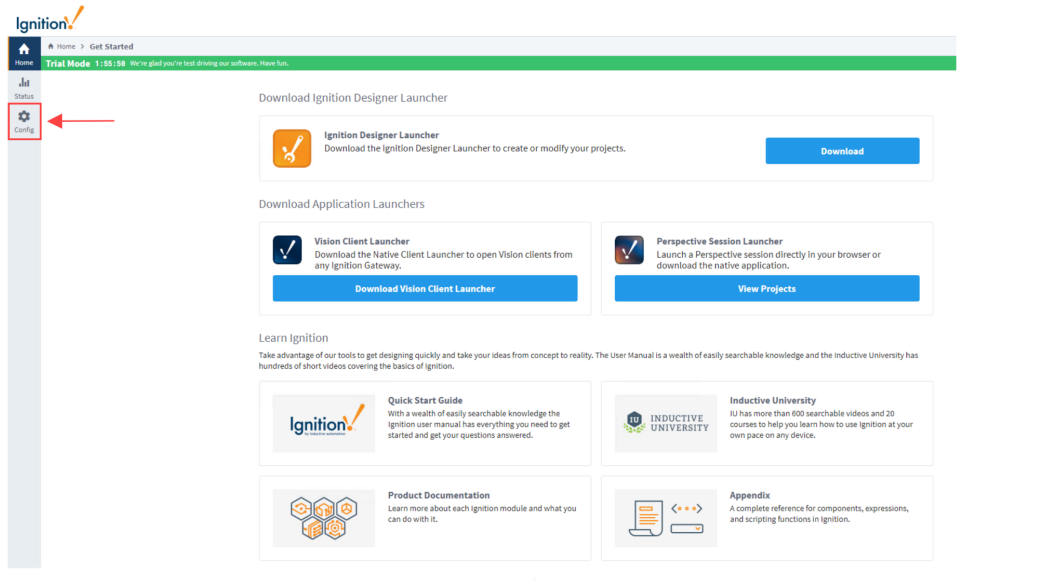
Ignition

Home
Status
Config

Home > Get Started

Trial Mode 1:55:58 We're glad you're test driving our software. Have fun.

Download Ignition Designer Launcher

Ignition Designer Launcher
Download the Ignition Designer Launcher to create or modify your projects.

Download

Download Application Launchers

Vision Client Launcher
Download the Native Client Launcher to open Vision clients from any Ignition Gateway.

Download Vision Client Launcher

Perspective Session Launcher
Launch a Perspective session directly in your browser or download the native application.

View Projects

Learn Ignition

Take advantage of our tools to get designing quickly and take your ideas from concept to reality. The User Manual is a wealth of easily searchable knowledge and the Inductive University has hundreds of short videos covering the basics of Ignition.

Ignition by inductive automation

Quick Start Guide
With a wealth of easily searchable knowledge the Ignition user manual has everything you need to get started and get your questions answered.

IU INDUCTIVE UNIVERSITY

Inductive University
IU has more than 600 searchable videos and 20 courses to help you learn how to use Ignition at your own pace on any device.

Product Documentation
Learn more about each Ignition module and what you can do with it.

Appendix
A complete reference for components, expressions, and scripting functions in Ignition.